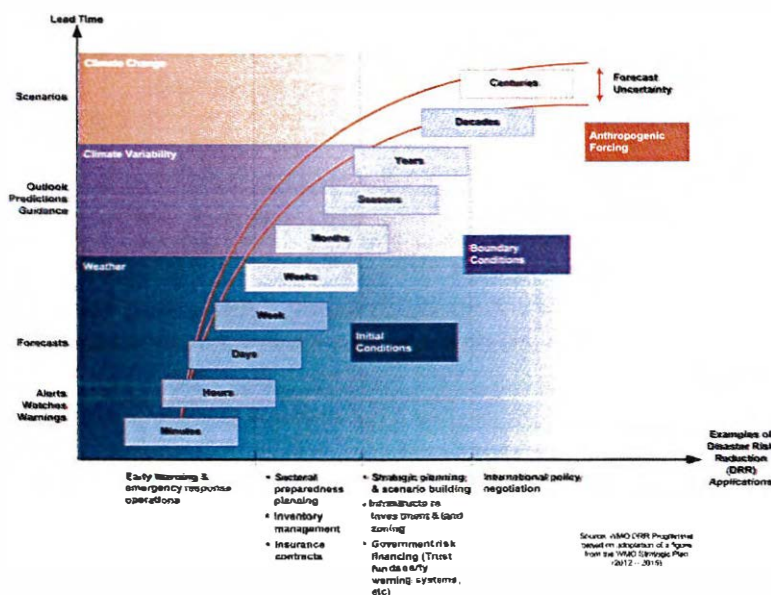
Lead Time

Climate Change

Scenarios

Centuries

Forecast Uncertainty

Decades

Anthropogenic Forcing

Climate Variability

Years

Outlook Predictions Guidance

Seasons

Months

Boundary Conditions

Weather

Weeks

Week

Initial Conditions

Forecasts

Days

Alerts Watches Warnings

Hours

Minutes

Examples of Disaster Risk Reduction (DRR) Applications

Early Warning & emergency response operations

• Sectoral preparedness planning
• Inventory management
• Insurance contracts

• Strategic planning & scenario building
• Infrastructure investment & land zoning
• Government risk financing (Trust funds early warning systems, etc)

International policy negotiation

Source: WMO DRR Programme based on adaptation of a figure from the WMO Strategic Plan (2012 – 2015)